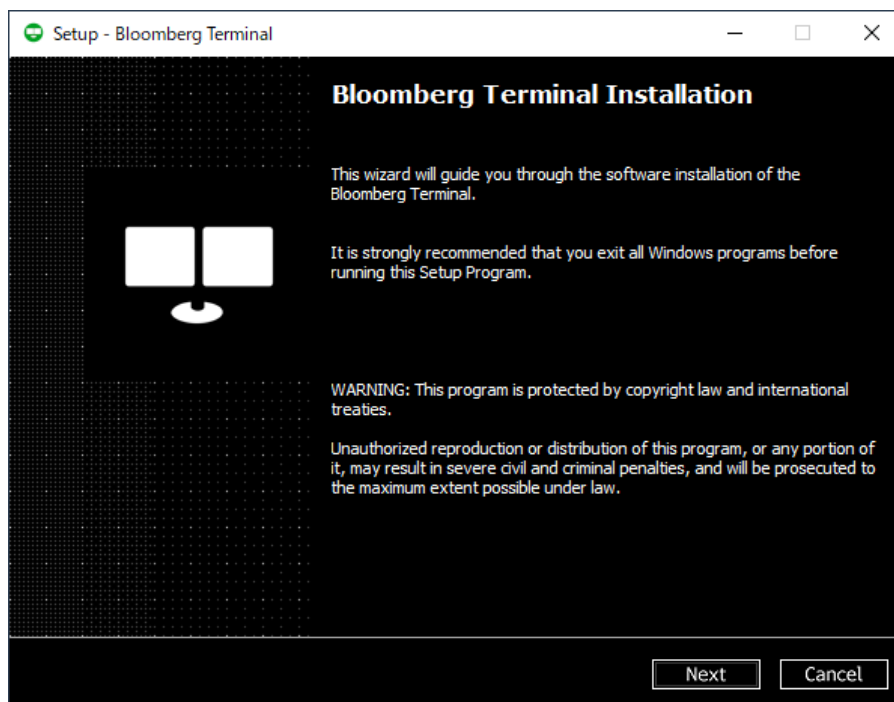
Setup - Bloomberg Terminal

Bloomberg Terminal Installation

This wizard will guide you through the software installation of the Bloomberg Terminal.

It is strongly recommended that you exit all Windows programs before running this Setup Program.

WARNING: This program is protected by copyright law and international treaties.

Unauthorized reproduction or distribution of this program, or any portion of it, may result in severe civil and criminal penalties, and will be prosecuted to the maximum extent possible under law.

Next

Cancel